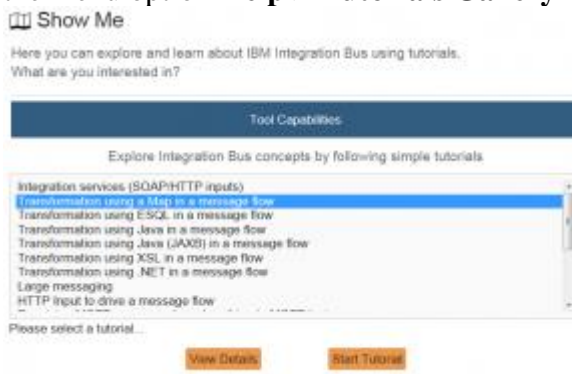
Show Me

Here you can explore and learn about IBM Integration Bus using tutorials. What are you interested in?

Tool Capabilities

Explore Integration Bus concepts by following simple tutorials

Integration services (SOAP/HTTP inputs)
Transformation using a Map in a message flow
Transformation using ESQL in a message flow
Transformation using Java in a message flow
Transformation using Java (JAXB) in a message flow
Transformation using XSL in a message flow
Transformation using .NET in a message flow
Large messaging
HTTP input to drive a message flow
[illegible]

Please select a tutorial...

View Details

Start Tutorial